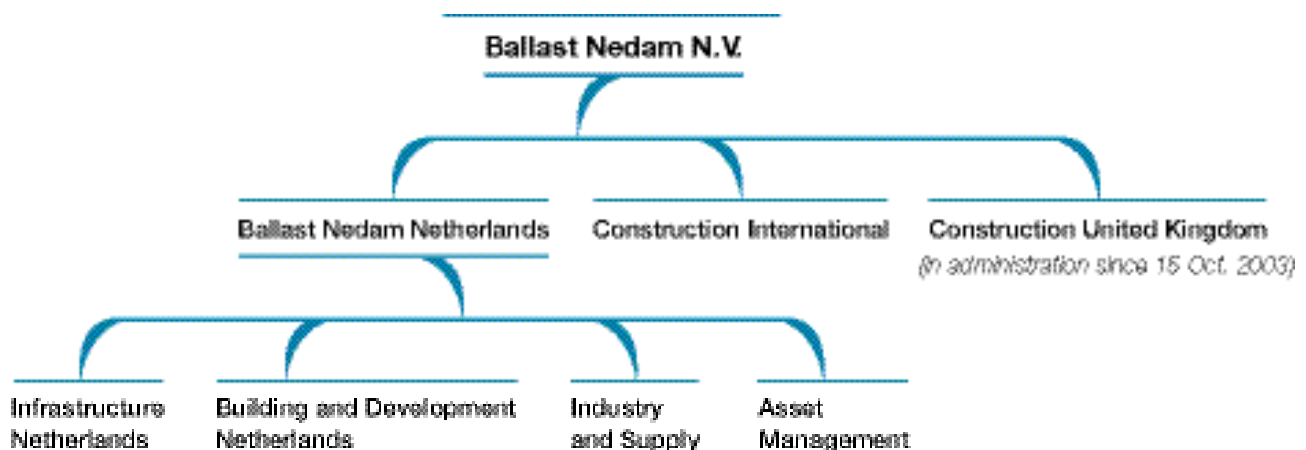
Ballast Nedam N.V.

Ballast Nedam Netherlands

Construction International

Construction United Kingdom
(in administration since 15 Oct. 2003)

Infrastructure Netherlands

Building and Development Netherlands

Industry and Supply

Asset Management